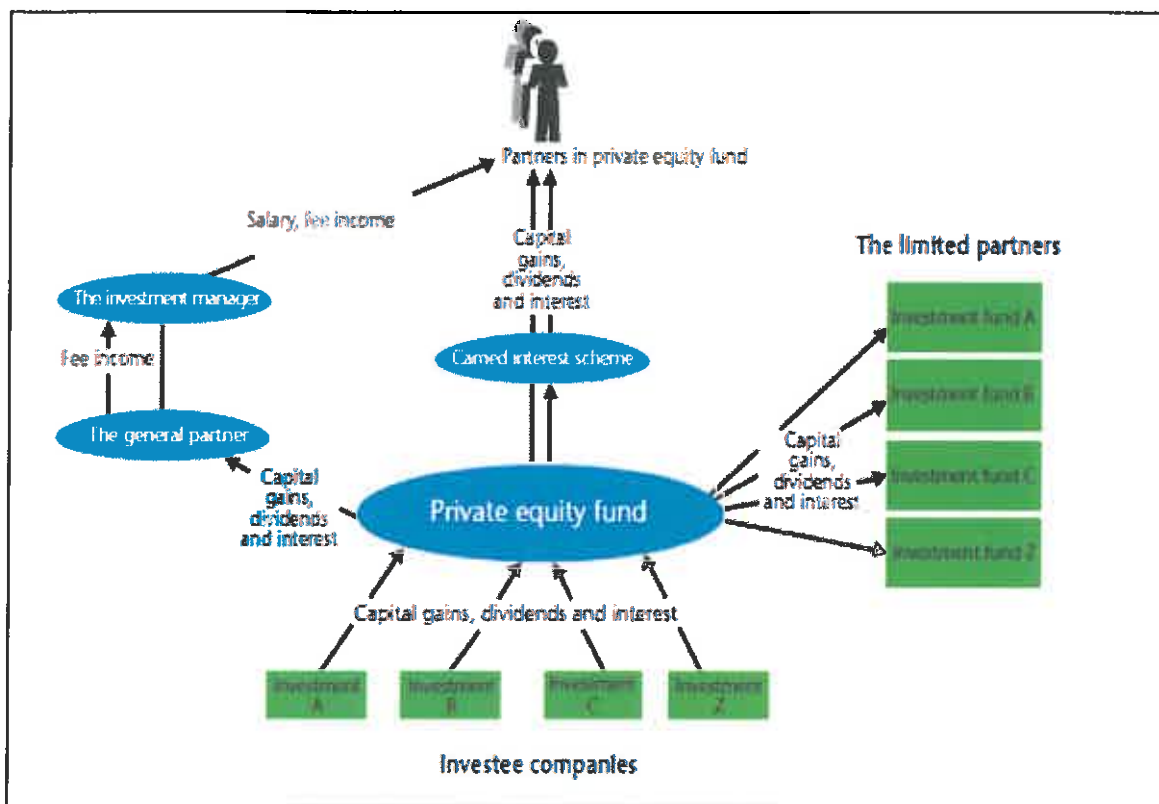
Partners in private equity fund

Salary, fee income

Capital gains, dividends and interest

The limited partners

The investment manager

Fee income

Carried interest scheme

Investment fund A

Investment fund B

The general partner

Capital gains, dividends and interest

Investment fund C

Capital gains, dividends and interest

Private equity fund

Investment fund Z

Capital gains, dividends and interest

Investment A

Investment B

Investment C

Investment Z

Investee companies